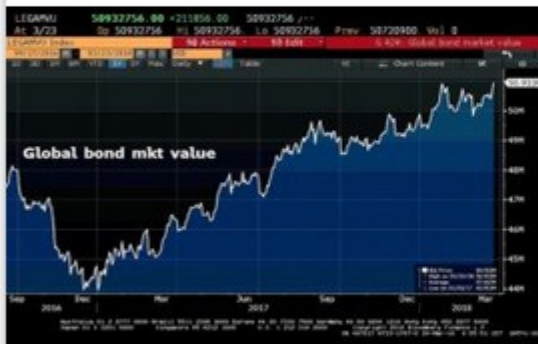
LEGAMU 50932756.00 +211856.00 50932756 /--
At 3/23 Op 50932756 Hi 50932756 Lo 50932756 Prev 50720900 Vol 0
LEGAMU Index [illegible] 96 Actions 97 Edit G #24: Global bond market value
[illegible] Table Chart Content

Global bond mkt value

50.9330
50M
49M
48M
47M
46M
45M
44M

Sep 2016 Dec Mar Jun 2017 Sep Dec Mar 2018

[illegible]